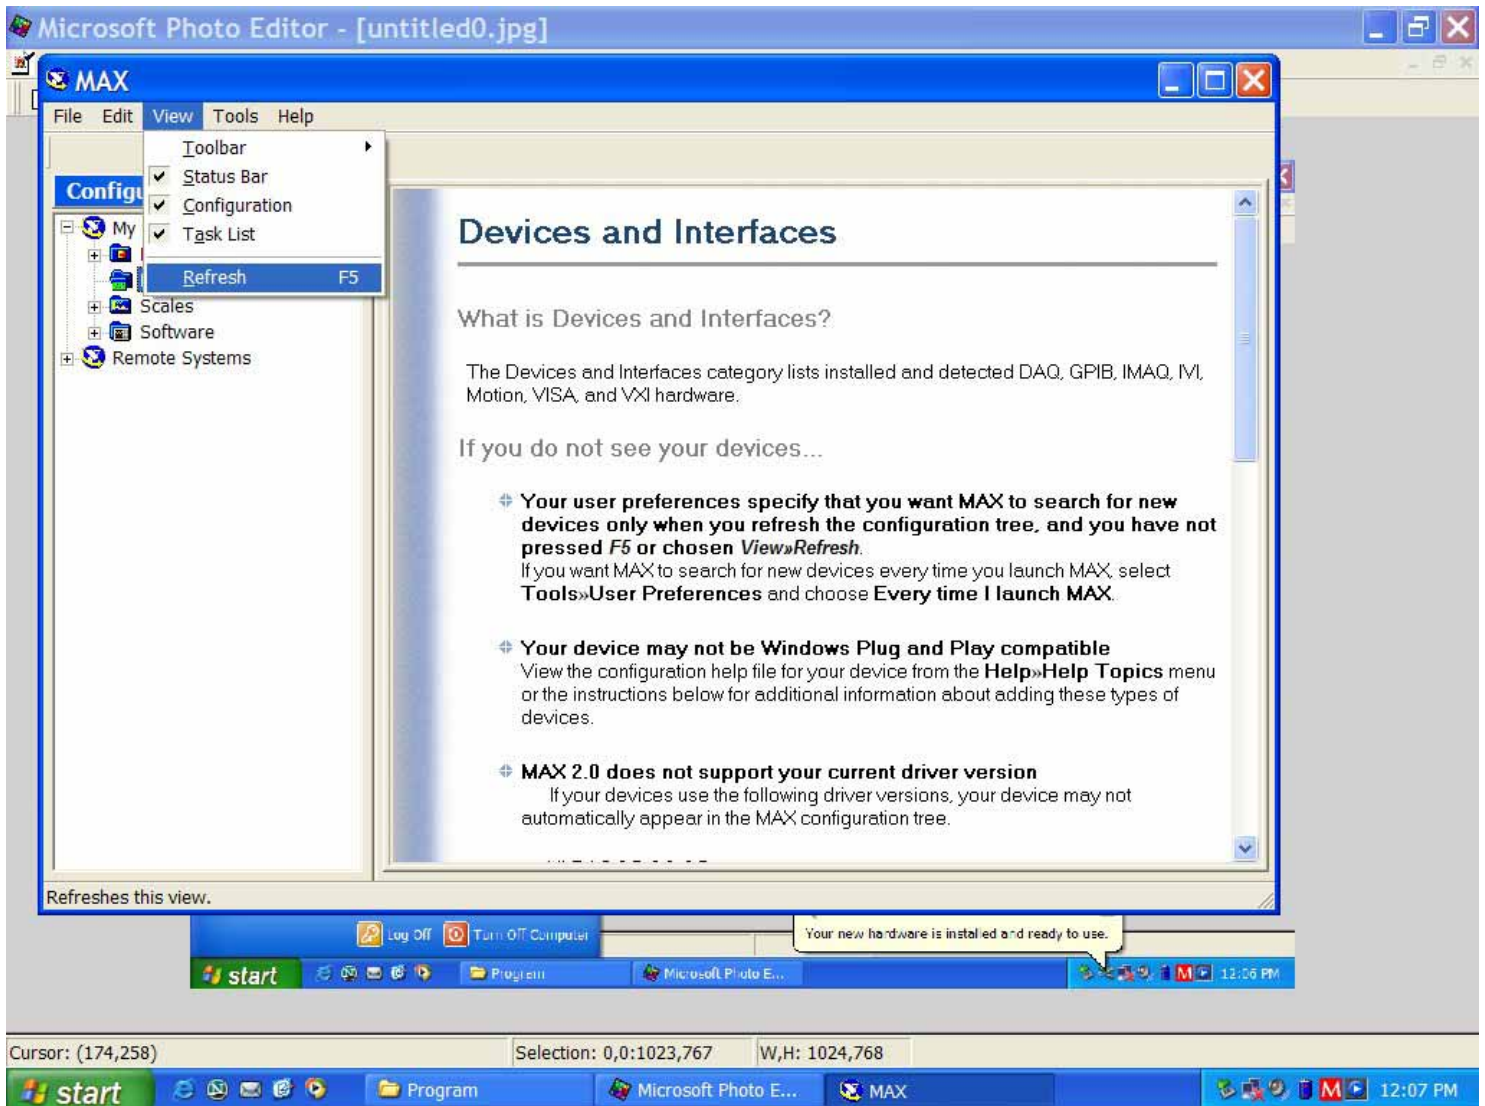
Microsoft Photo Editor - [untitled0.jpg]

MAX

File Edit View Tools Help

Toolbar
Status Bar
Configuration
Task List
Refresh F5

Configu

My
Scales
Software
Remote Systems

Devices and Interfaces

What is Devices and Interfaces?

The Devices and Interfaces category lists installed and detected DAQ, GPIB, IMAQ, IVI, Motion, VISA, and VXI hardware.

If you do not see your devices...

Your user preferences specify that you want MAX to search for new devices only when you refresh the configuration tree, and you have not pressed F5 or chosen View»Refresh.
If you want MAX to search for new devices every time you launch MAX, select Tools»User Preferences and choose Every time I launch MAX.

Your device may not be Windows Plug and Play compatible
View the configuration help file for your device from the Help»Help Topics menu or the instructions below for additional information about adding these types of devices.

MAX 2.0 does not support your current driver version
If your devices use the following driver versions, your device may not automatically appear in the MAX configuration tree.

Refreshes this view.

Log Off Turn Off Computer

Your new hardware is installed and ready to use.

start Program Microsoft Photo E... 12:06 PM

Cursor: (174,258) Selection: 0,0:1023,767 W,H: 1024,768

start Program Microsoft Photo E... MAX 12:07 PM